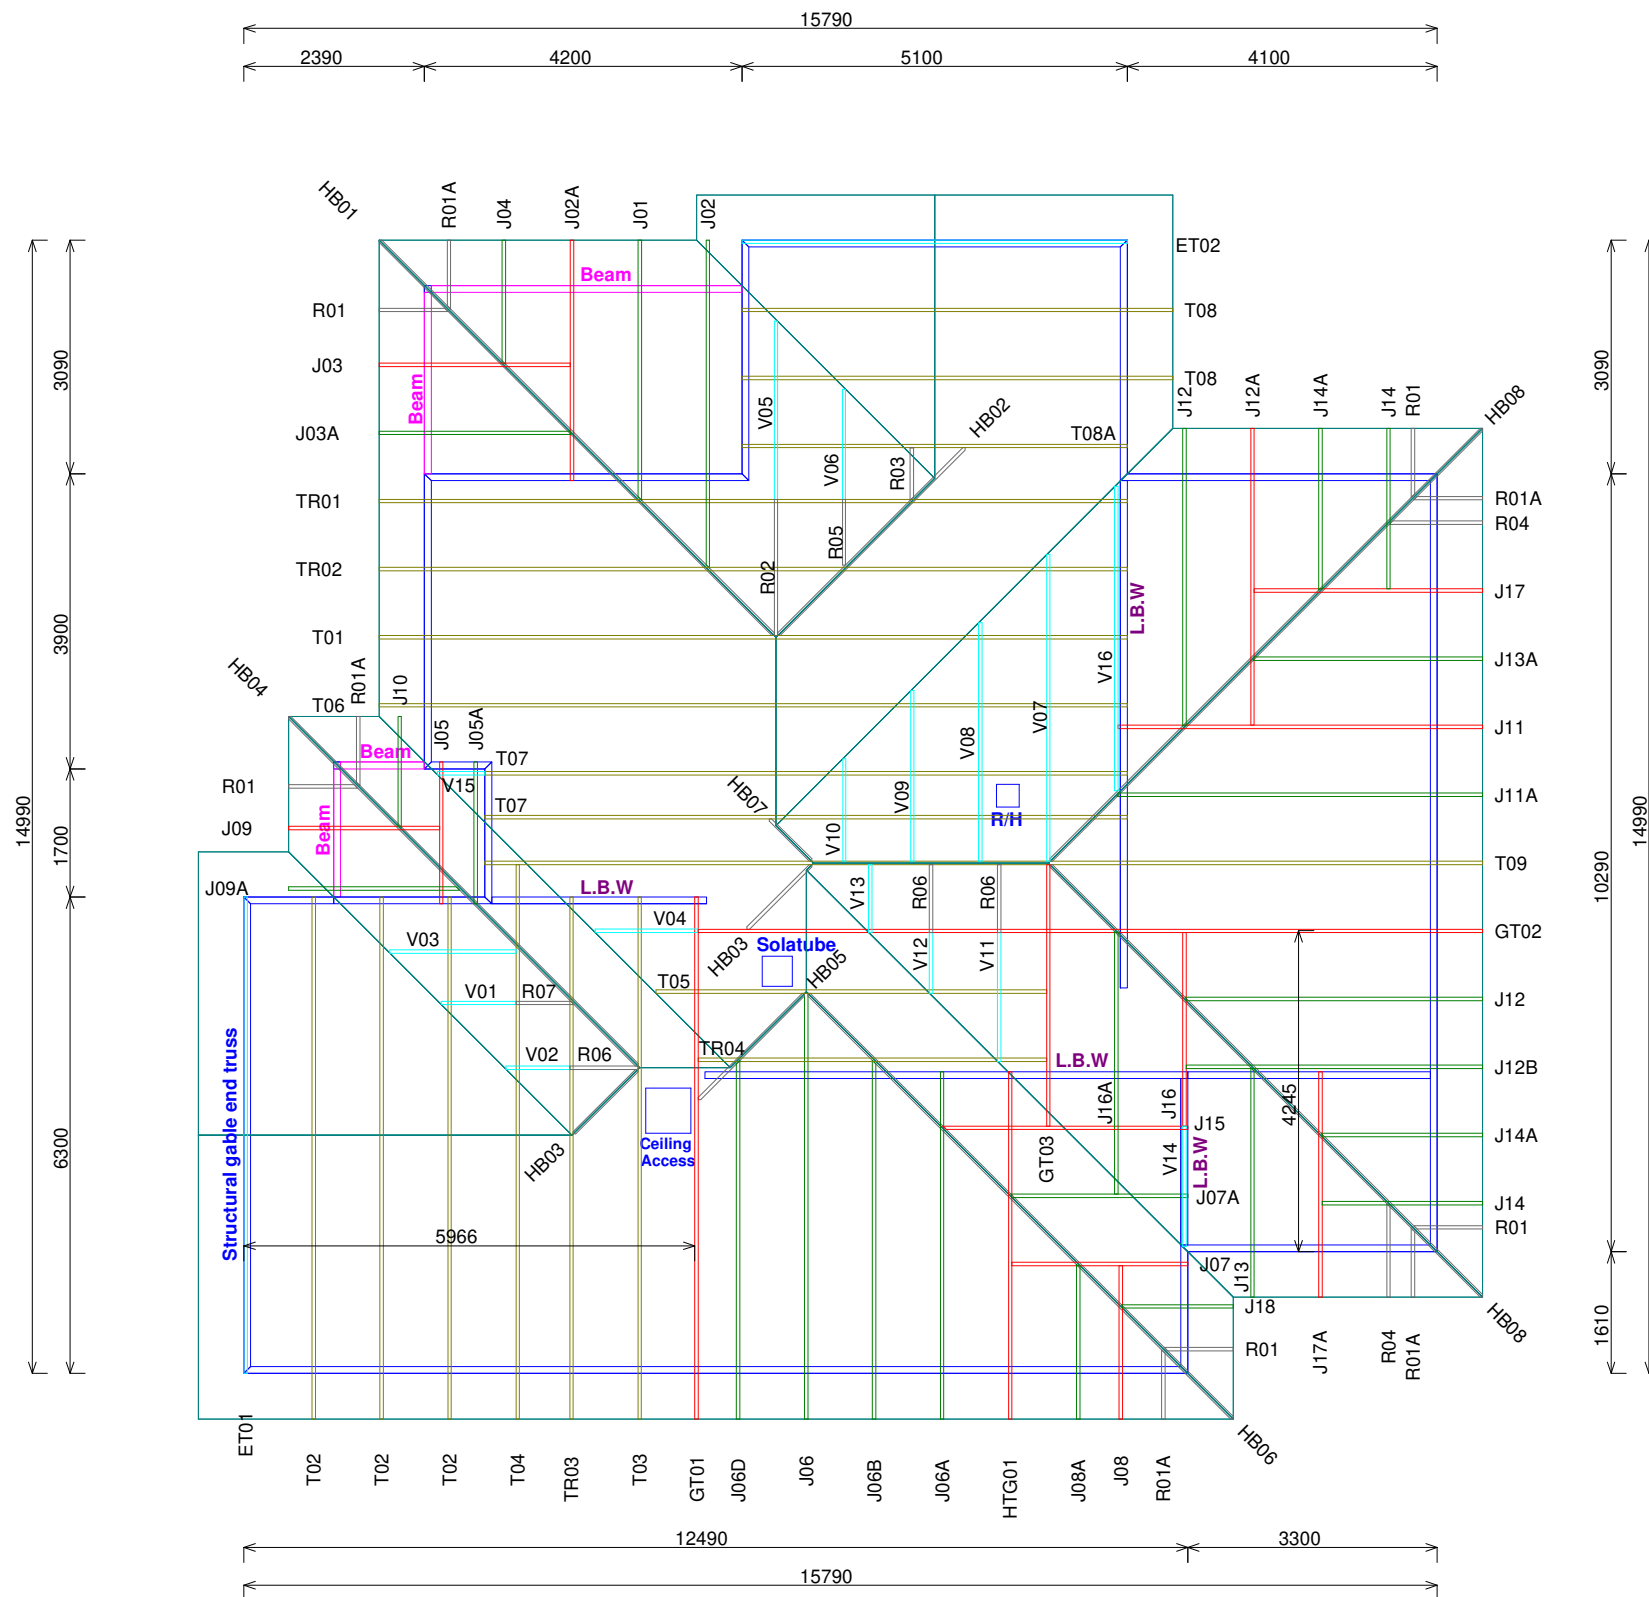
15790
2390
4200
5100
4100

HB01
R01A
J04
J02A
J01
J02
ET02
Beam
R01
T08
J03
T08
Beam
J12
J12A
J14A
J14
R01
HB08
J03A
V05
HB02
T08A
V06
R03
TR01
R01A
R04
R05
TR02
R02
J17
L.B.W
T01
V16
J13A
HB04
R01A
J10
T06
J05
J05A
V07
J11
Beam
V08
T07
R01
V15
HB07
V09
J11A
T07
R/H
J09
Beam
V10
T09
J09A
L.B.W
V13
R06
R06
V04
GT02
V03
HB03
Solatube
V12
V11
HB05
T05
J12
V01
R07
TR04
V02
R06
L.B.W
J12B
J16A
J16
4245
J15
J14A
Ceiling Access
GT03
V14
L.B.W
HB03
J07A
Structural gable end truss
J14
R01
5966
J07
J13
J18
R01
J17A
R04
R01A
HB08
HB06
ET01
T02
T02
T02
T04
TR03
T03
GT01
J06D
J06
J06B
J06A
HTG01
J08A
J08
R01A

3090
3900
1700
6300
14990
3090
10290
1610
14990

12490
3300
15790